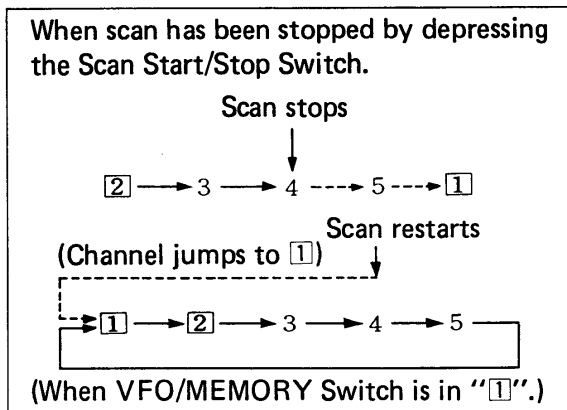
When scan has been stopped by depressing the Scan Start/Stop Switch.

Scan stops

$\boxed{2} \rightarrow 3 \rightarrow 4 \dashrightarrow 5 \dashrightarrow \boxed{1}$

Scan restarts

(Channel jumps to $\boxed{1}$)

$\boxed{1} \rightarrow \boxed{2} \rightarrow 3 \rightarrow 4 \rightarrow 5$

(When VFO/MEMORY Switch is in "$\boxed{1}$".)